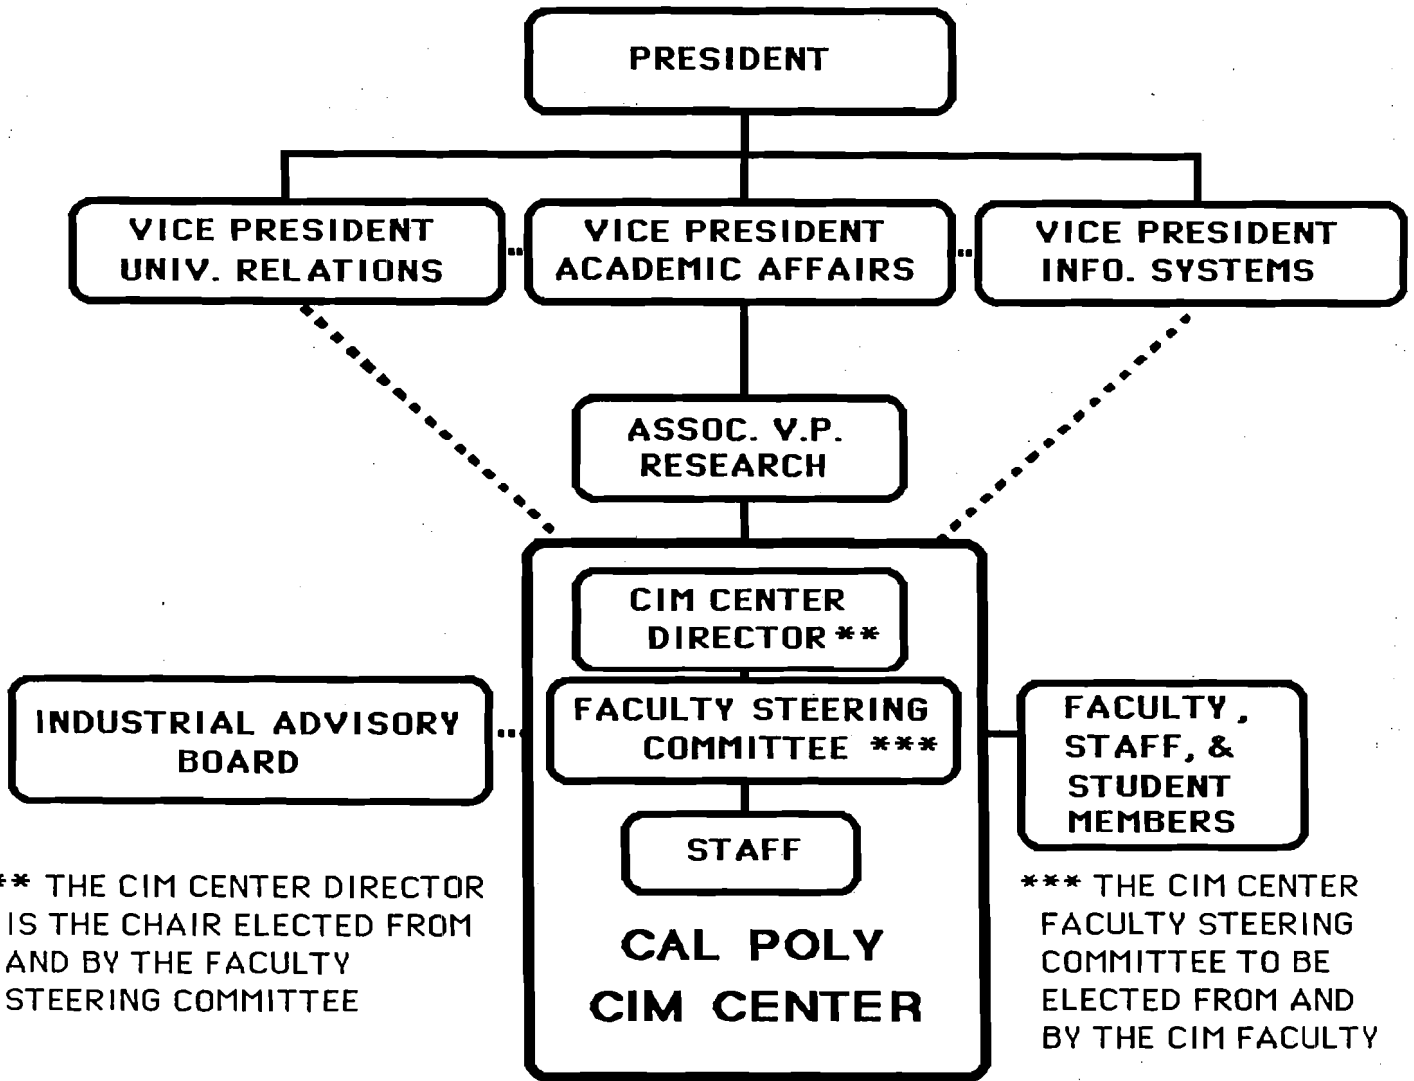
PRESIDENT

VICE PRESIDENT UNIV. RELATIONS

VICE PRESIDENT ACADEMIC AFFAIRS

VICE PRESIDENT INFO. SYSTEMS

ASSOC. V.P. RESEARCH

CIM CENTER DIRECTOR **

INDUSTRIAL ADVISORY BOARD

FACULTY STEERING COMMITTEE ***

FACULTY, STAFF, & STUDENT MEMBERS

STAFF

CAL POLY CIM CENTER

** THE CIM CENTER DIRECTOR IS THE CHAIR ELECTED FROM AND BY THE FACULTY STEERING COMMITTEE

*** THE CIM CENTER FACULTY STEERING COMMITTEE TO BE ELECTED FROM AND BY THE CIM FACULTY